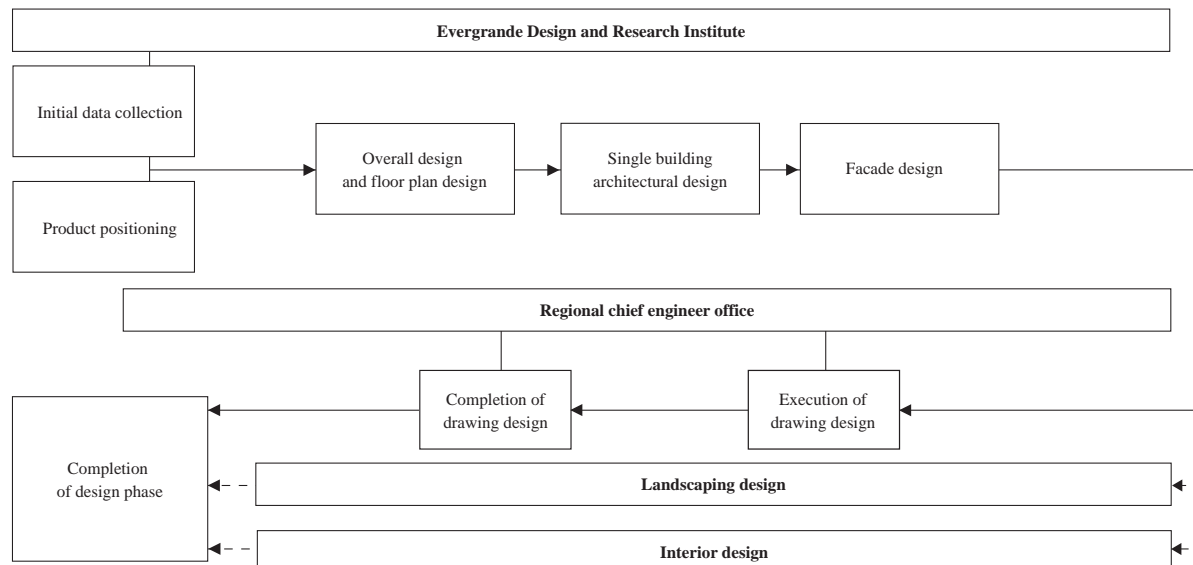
Evergrande Design and Research Institute

Initial data collection

Product positioning

Overall design and floor plan design

Single building architectural design

Facade design

Regional chief engineer office

Completion of drawing design

Execution of drawing design

Completion of design phase

Landscaping design

Interior design